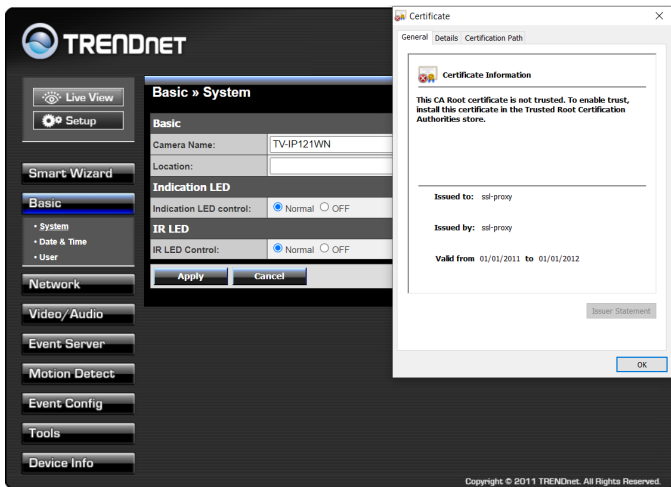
TRENDNET

Live View
Setup

Smart Wizard
Basic
• System
• Date & Time
• User
Network
Video/Audio
Event Server
Motion Detect
Event Config
Tools
Device Info

Basic » System

| Basic | |
|---|---|
| Camera Name: | TV-IP121WN |
| Location: | |
| Indication LED | |
| Indication LED control: | Normal OFF |
| IR LED | |
| IR LED Control: | Normal OFF |

Apply Cancel

Certificate
General Details Certification Path

Certificate Information

This CA Root certificate is not trusted. To enable trust, install this certificate in the Trusted Root Certification Authorities store.

Issued to: ssl-proxy

Issued by: ssl-proxy

Valid from 01/01/2011 to 01/01/2012

Issuer Statement

OK

Copyright © 2011 TRENDnet. All Rights Reserved.